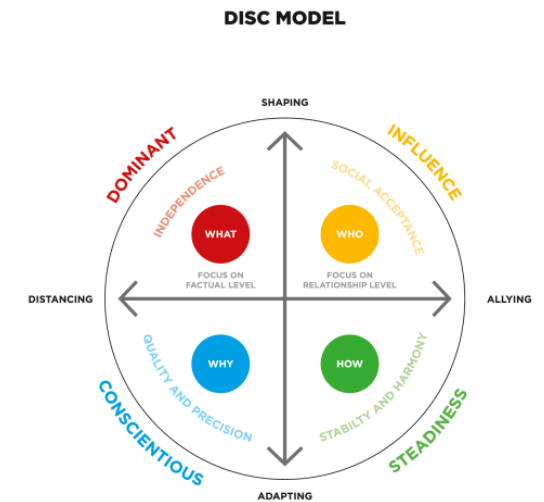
DISC MODEL

SHAPING

DOMINANT

INFLUENCE

INDEPENDENCE

SOCIAL ACCEPTANCE

WHAT

WHO

FOCUS ON FACTUAL LEVEL

FOCUS ON RELATIONSHIP LEVEL

DISTANCING

ALLYING

QUALITY AND PRECISION

STABILITY AND HARMONY

WHY

HOW

CONSCIENTIOUS

STEADINESS

ADAPTING